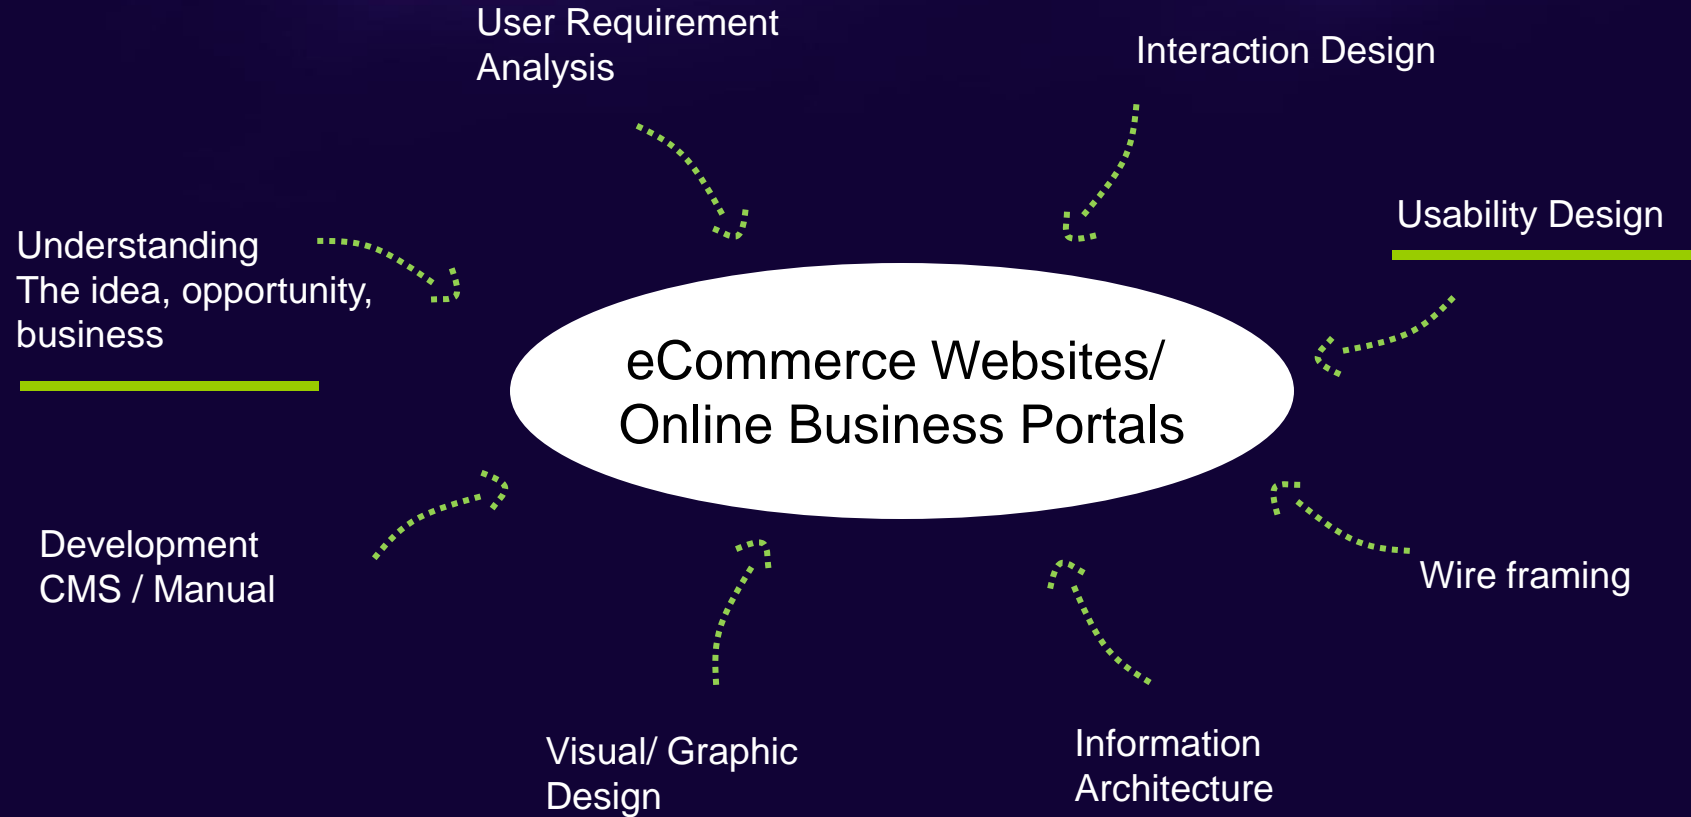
User Requirement Analysis

Interaction Design

Understanding
The idea, opportunity, business

Usability Design

eCommerce Websites/
Online Business Portals

Development
CMS / Manual

Wire framing

Visual/ Graphic Design

Information Architecture